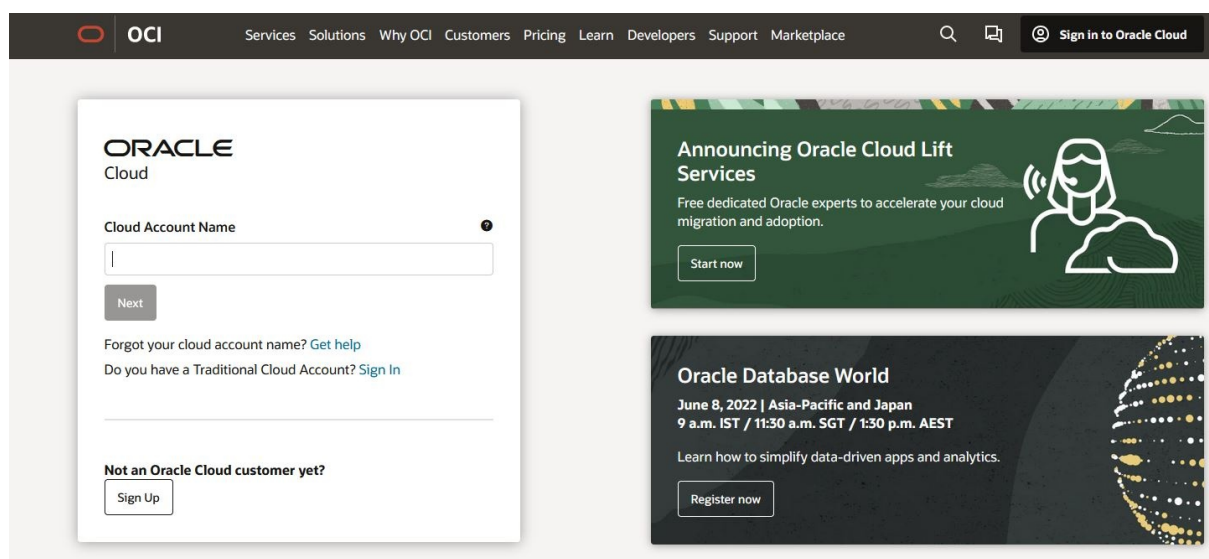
OCI Services Solutions Why OCI Customers Pricing Learn Developers Support Marketplace Sign in to Oracle Cloud

ORACLE
Cloud

Cloud Account Name

Next

Forgot your cloud account name? Get help
Do you have a Traditional Cloud Account? Sign In

Not an Oracle Cloud customer yet?
Sign Up

Announcing Oracle Cloud Lift Services
Free dedicated Oracle experts to accelerate your cloud migration and adoption.
Start now

Oracle Database World
June 8, 2022 | Asia-Pacific and Japan
9 a.m. IST / 11:30 a.m. SGT / 1:30 p.m. AEST
Learn how to simplify data-driven apps and analytics.
Register now